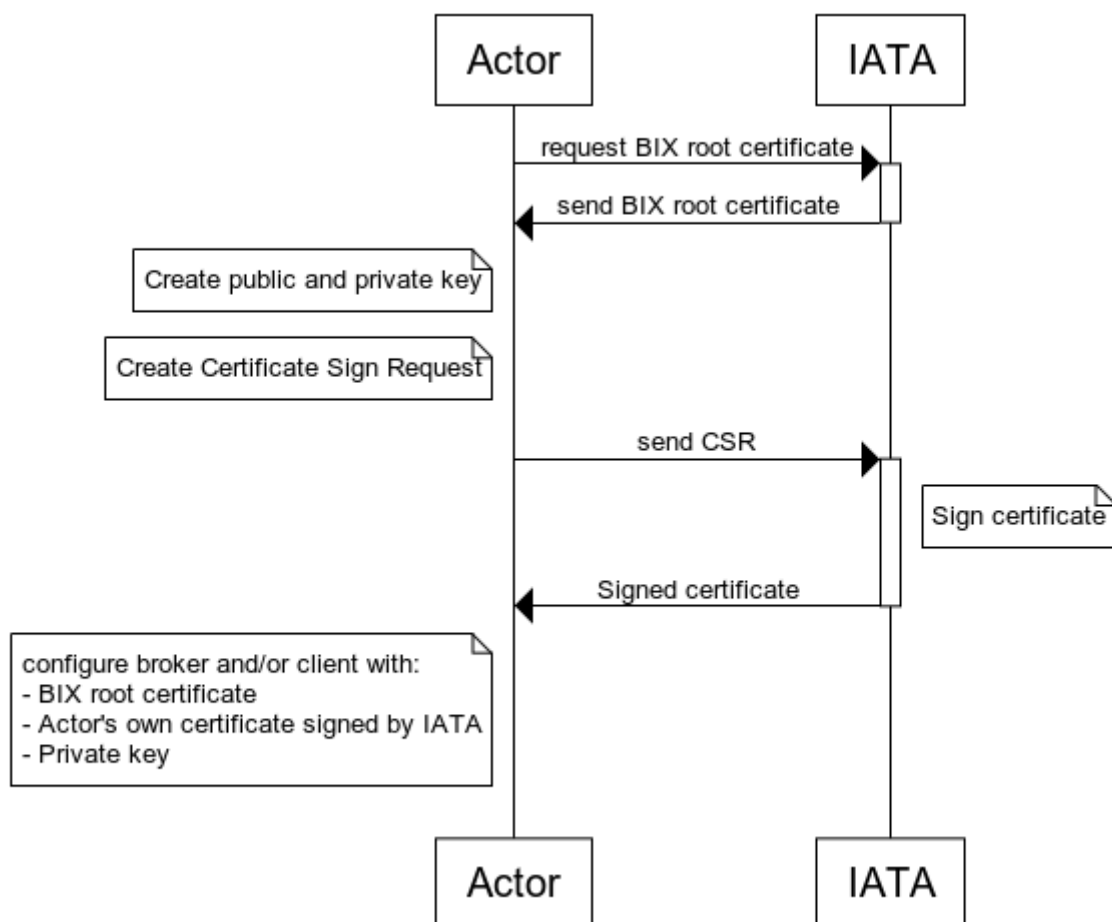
Actor

IATA

request BIX root certificate

send BIX root certificate

Create public and private key

Create Certificate Sign Request

send CSR

Sign certificate

Signed certificate

configure broker and/or client with:
- BIX root certificate
- Actor's own certificate signed by IATA
- Private key

Actor

IATA